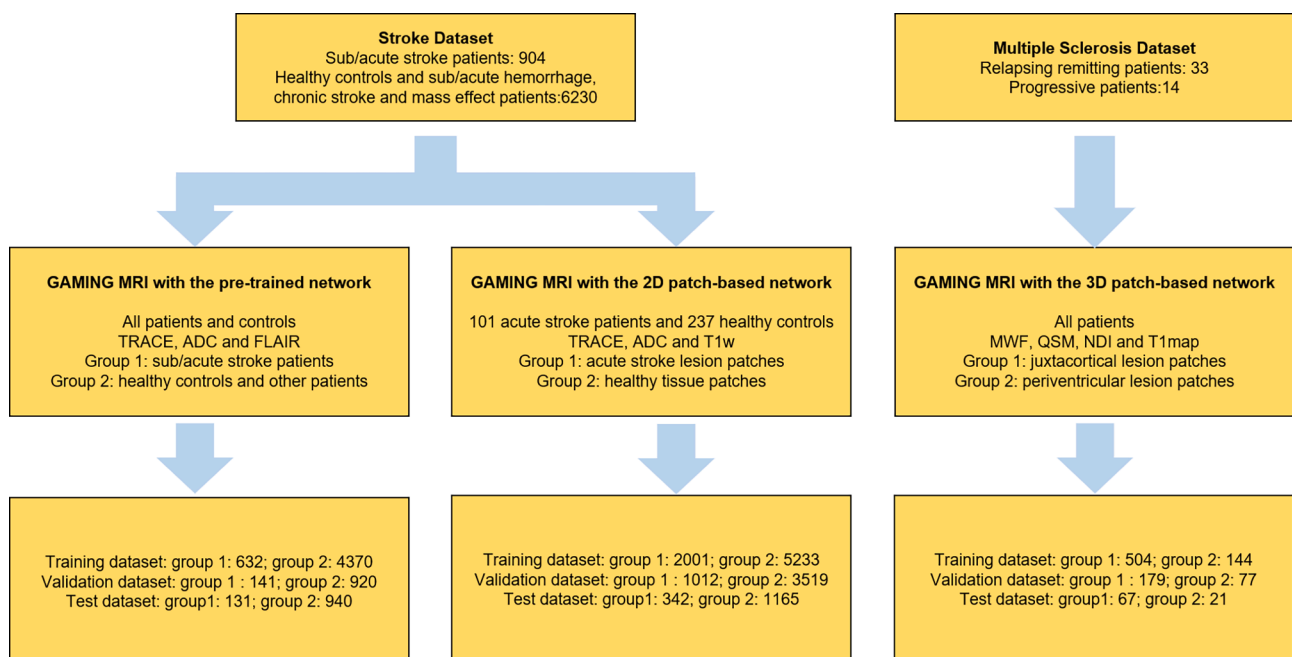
**Stroke Dataset**
Sub/acute stroke patients: 904
Healthy controls and sub/acute hemorrhage, chronic stroke and mass effect patients:6230

**Multiple Sclerosis Dataset**
Relapsing remitting patients: 33
Progressive patients:14

**GAMING MRI with the pre-trained network**

All patients and controls
TRACE, ADC and FLAIR
Group 1: sub/acute stroke patients
Group 2: healthy controls and other patients

**GAMING MRI with the 2D patch-based network**

101 acute stroke patients and 237 healthy controls
TRACE, ADC and T1w
Group 1: acute stroke lesion patches
Group 2: healthy tissue patches

**GAMING MRI with the 3D patch-based network**

All patients
MWF, QSM, NDI and T1map
Group 1: juxtacortical lesion patches
Group 2: periventricular lesion patches

Training dataset: group 1: 632; group 2: 4370
Validation dataset: group 1 : 141; group 2: 920
Test dataset: group1: 131; group 2: 940

Training dataset: group 1: 2001; group 2: 5233
Validation dataset: group 1 : 1012; group 2: 3519
Test dataset: group1: 342; group 2: 1165

Training dataset: group 1: 504; group 2: 144
Validation dataset: group 1 : 179; group 2: 77
Test dataset: group1: 67; group 2: 21